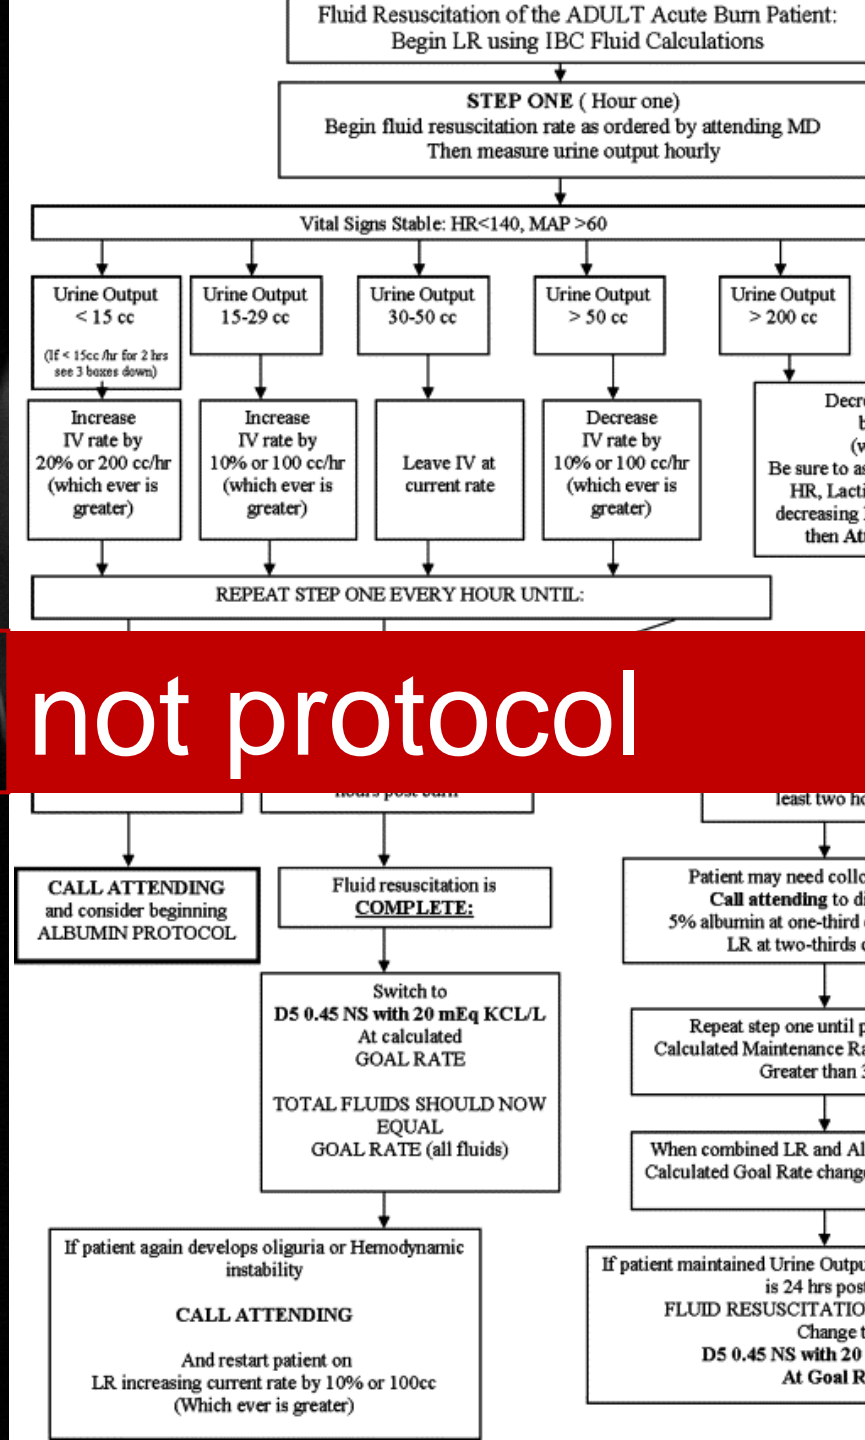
Fluid Resuscitation of the ADULT Acute Burn Patient: Begin LR using IBC Fluid Calculations

**STEP ONE** ( Hour one)
Begin fluid resuscitation rate as ordered by attending MD
Then measure urine output hourly

Vital Signs Stable: HR<140, MAP >60

Urine Output < 15 cc
(If < 15cc /hr for 2 hrs see 3 boxes down)

Urine Output 15-29 cc

Urine Output 30-50 cc

Urine Output > 50 cc

Urine Output > 200 cc

Increase IV rate by 20% or 200 cc/hr (which ever is greater)

Increase IV rate by 10% or 100 cc/hr (which ever is greater)

Leave IV at current rate

Decrease IV rate by 10% or 100 cc/hr (which ever is greater)

Decre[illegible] b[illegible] (w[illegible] Be sure to as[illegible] HR, Lacti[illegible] decreasing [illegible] then Att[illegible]

REPEAT STEP ONE EVERY HOUR UNTIL:

not protocol

hours post burn

least two ho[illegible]

**CALL ATTENDING** and consider beginning ALBUMIN PROTOCOL

Fluid resuscitation is **COMPLETE:**

Patient may need collo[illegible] **Call attending** to di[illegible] 5% albumin at one-third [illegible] LR at two-thirds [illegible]

Switch to
**D5 0.45 NS with 20 mEq KCL/L**
At calculated
GOAL RATE

TOTAL FLUIDS SHOULD NOW EQUAL
GOAL RATE (all fluids)

Repeat step one until p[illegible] Calculated Maintenance Ra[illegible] Greater than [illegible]

When combined LR and Al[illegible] Calculated Goal Rate change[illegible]

If patient again develops oliguria or Hemodynamic instability

**CALL ATTENDING**

And restart patient on
LR increasing current rate by 10% or 100cc
(Which ever is greater)

If patient maintained Urine Outpu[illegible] is 24 hrs post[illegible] FLUID RESUSCITATIO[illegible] Change t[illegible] **D5 0.45 NS with 20** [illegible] **At Goal R**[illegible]